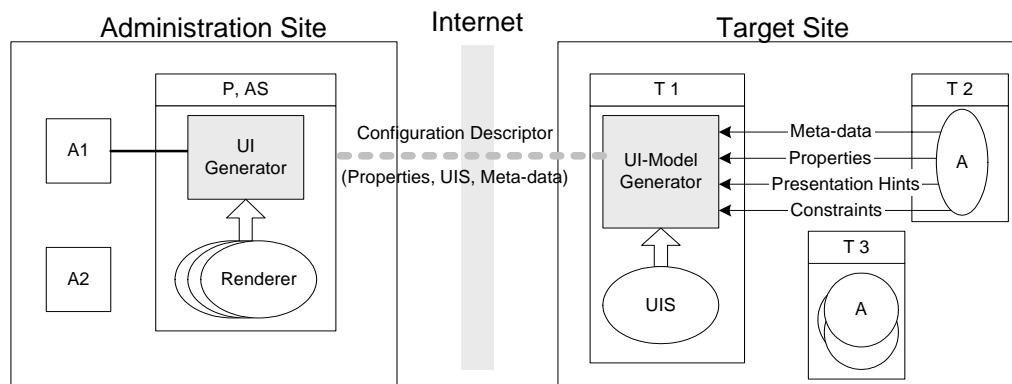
Administration Site

Internet

Target Site

P, AS

A1

UI Generator

A2

Renderer

Configuration Descriptor

(Properties, UIS, Meta-data)

T 1

UI-Model Generator

UIS

Meta-data

Properties

Presentation Hints

Constraints

T 2

A

T 3

A